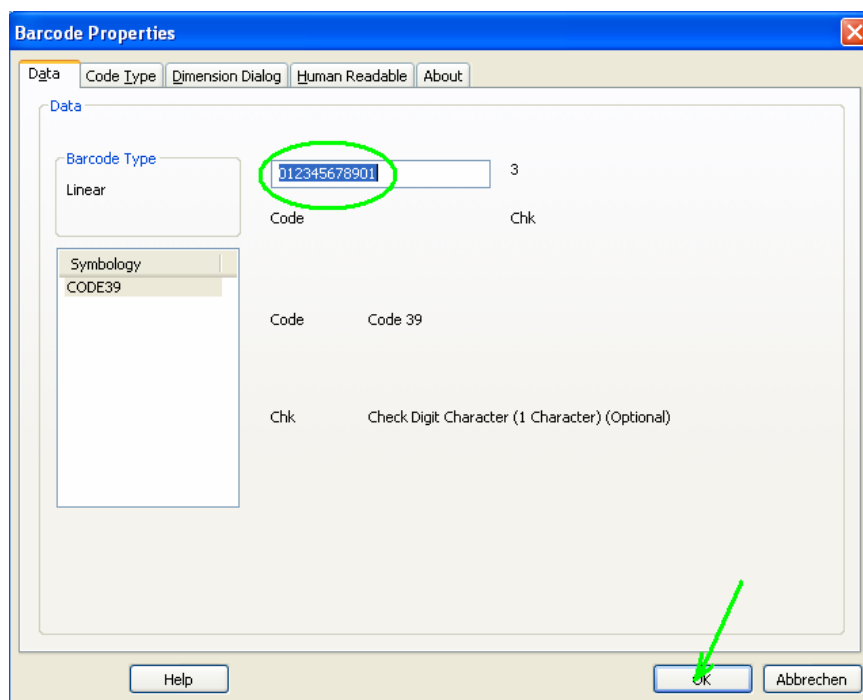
Barcode Properties

Data | Code Type | Dimension Dialog | Human Readable | About

Data

Barcode Type

Linear

012345678901

3

Code

Chk

Symbology

CODE39

Code Code 39

Chk Check Digit Character (1 Character) (Optional)

Help

OK

Abbrechen